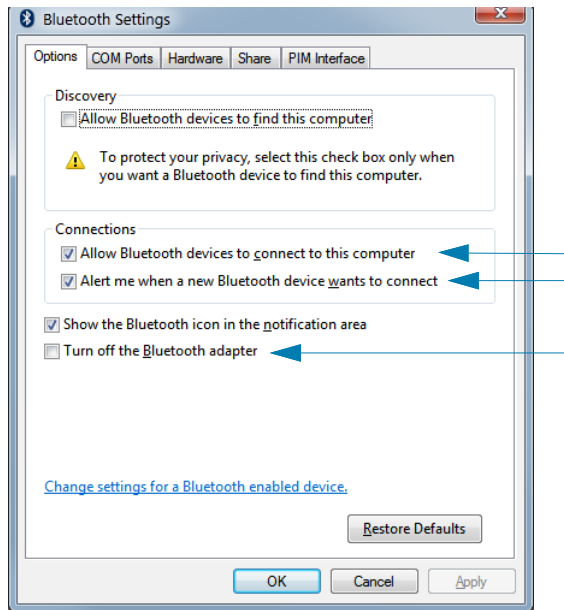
Bluetooth Settings

Options | COM Ports | Hardware | Share | PIM Interface

Discovery

Allow Bluetooth devices to find this computer

To protect your privacy, select this check box only when you want a Bluetooth device to find this computer.

Connections

Allow Bluetooth devices to connect to this computer

Alert me when a new Bluetooth device wants to connect

Show the Bluetooth icon in the notification area

Turn off the Bluetooth adapter

Change settings for a Bluetooth enabled device.

Restore Defaults

OK Cancel Apply